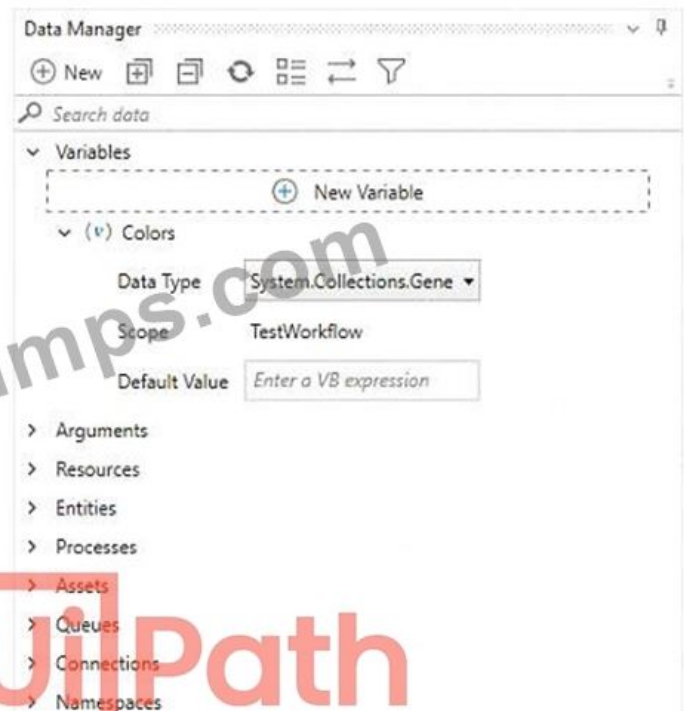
Data Manager

New

Search data

Variables

New Variable

(v) Colors

Data Type System.Collections.Gene

Scope TestWorkflow

Default Value Enter a VB expression

Arguments

Resources

Entities

Processes

Assets

Queues

Connections

Namespaces

mps.com

UiPath